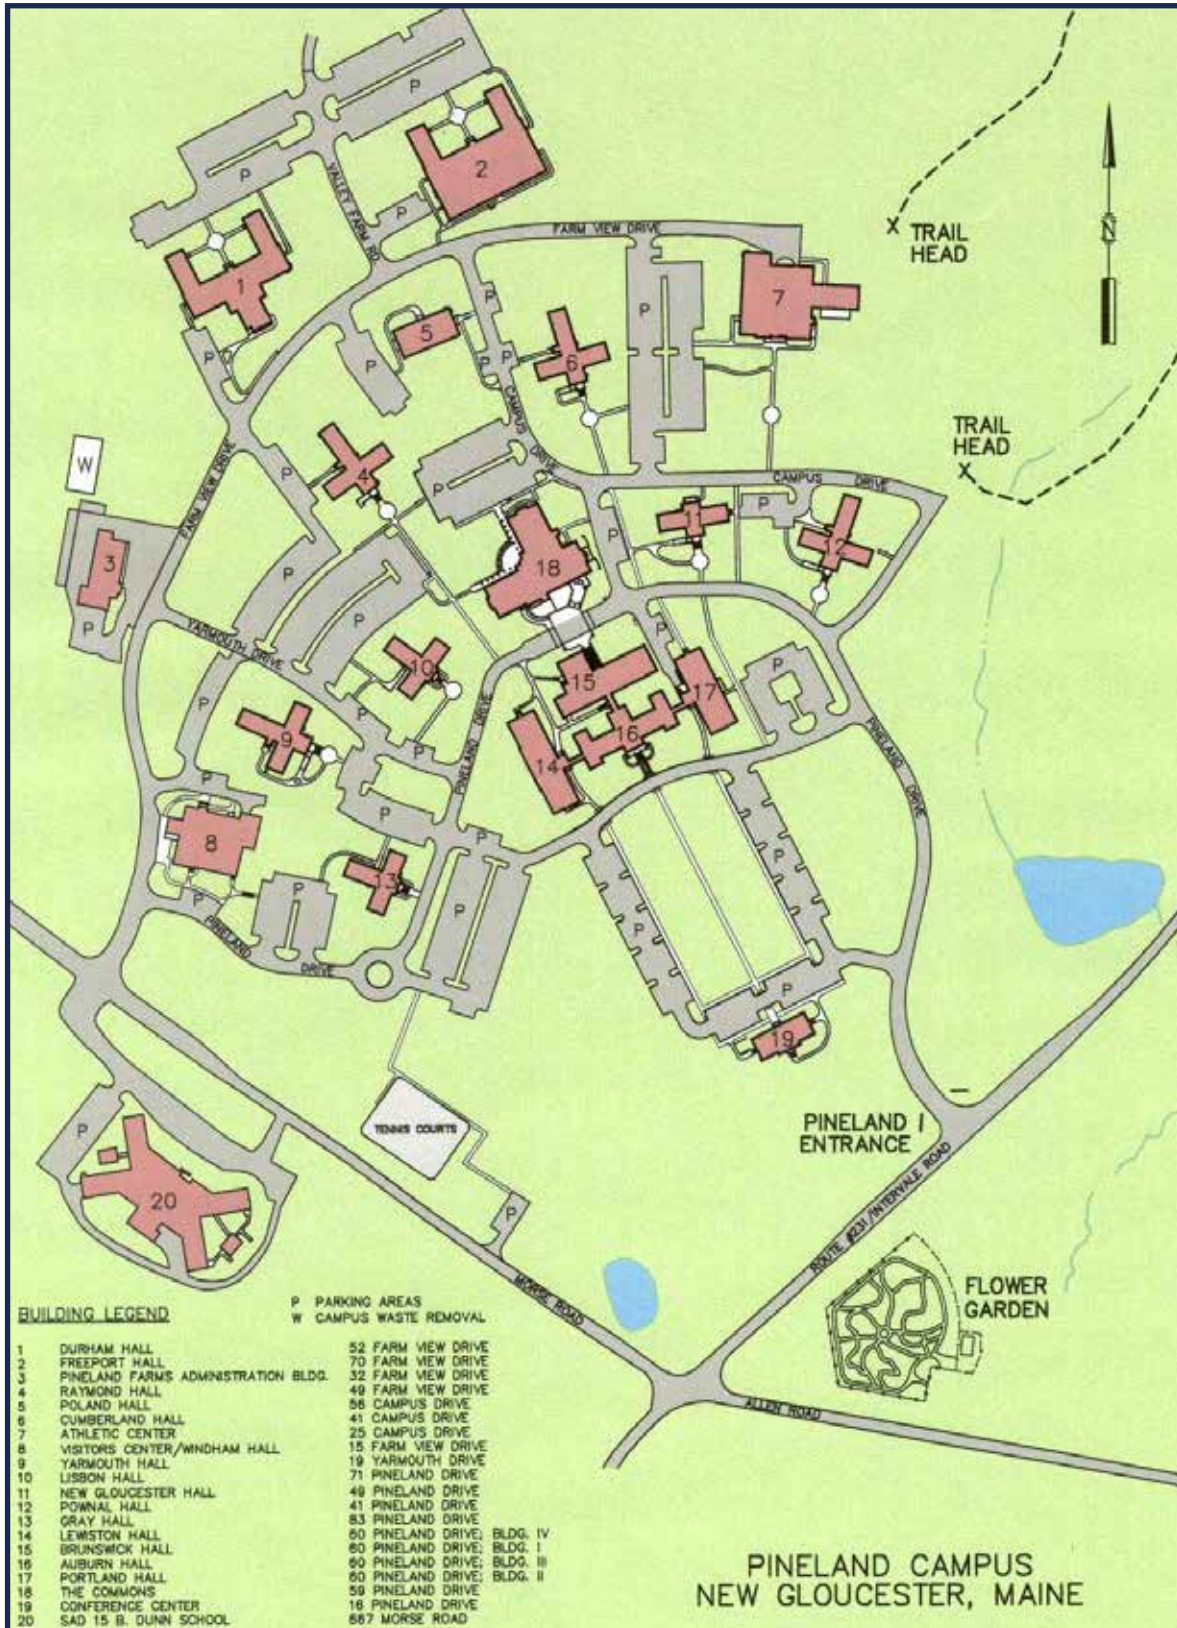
P
P
2
P
VALLEY FARM RD
P
FARM VIEW DRIVE
X TRAIL HEAD
N
1
P
P
7
5
P
P
6
CAMPUS DRIVE
P
P
TRAIL HEAD X
W
4
CAMPUS DRIVE
P
FARM VIEW DRIVE
P
P
11
12
3
P
18
P
P
P
YARMOUTH DRIVE
10
P
P
15
17
P
P
9
PINELAND DRIVE
16
P
P
14
PINELAND DRIVE
P
P
8
P
P
13
P
P
P
P
PINELAND DRIVE
P
P
19
PINELAND ENTRANCE
TENNIS COURTS
P
ROUTE #231 / INTERVALE ROAD
P
20
P
MORSE ROAD
FLOWER GARDEN
ALLEN ROAD

BUILDING LEGEND

P PARKING AREAS
W CAMPUS WASTE REMOVAL

| | | |
|---|---|---|
| 1 | DURHAM HALL | 52 FARM VIEW DRIVE |
| 2 | FREEPORT HALL | 70 FARM VIEW DRIVE |
| 3 | PINELAND FARMS ADMINISTRATION BLDG. | 32 FARM VIEW DRIVE |
| 4 | RAYMOND HALL | 49 FARM VIEW DRIVE |
| 5 | POLAND HALL | 56 CAMPUS DRIVE |
| 6 | CUMBERLAND HALL | 41 CAMPUS DRIVE |
| 7 | ATHLETIC CENTER | 25 CAMPUS DRIVE |
| 8 | VISITORS CENTER/WINDHAM HALL | 15 FARM VIEW DRIVE |
| 9 | YARMOUTH HALL | 19 YARMOUTH DRIVE |
| 10 | LISBON HALL | 71 PINELAND DRIVE |
| 11 | NEW GLOUCESTER HALL | 49 PINELAND DRIVE |
| 12 | POWNAL HALL | 41 PINELAND DRIVE |
| 13 | GRAY HALL | 83 PINELAND DRIVE |
| 14 | LEWISTON HALL | 60 PINELAND DRIVE; BLDG. IV |
| 15 | BRUNSWICK HALL | 60 PINELAND DRIVE; BLDG. I |
| 16 | AUBURN HALL | 60 PINELAND DRIVE; BLDG. III |
| 17 | PORTLAND HALL | 60 PINELAND DRIVE; BLDG. II |
| 18 | THE COMMONS | 59 PINELAND DRIVE |
| 19 | CONFERENCE CENTER | 16 PINELAND DRIVE |
| 20 | SAD 15 B. DUNN SCHOOL | 687 MORSE ROAD |

PINELAND CAMPUS
NEW GLOUCESTER, MAINE